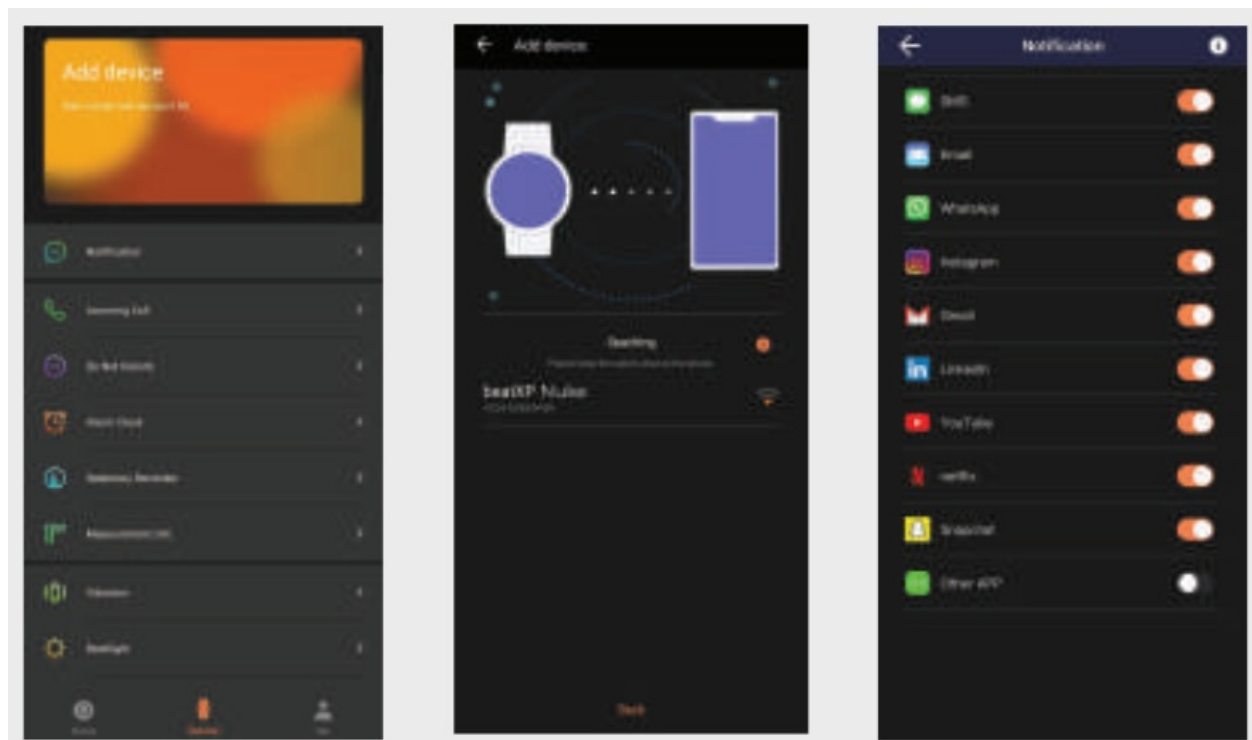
Add device
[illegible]

Notification
Incoming Call
Do Not Disturb
Alarm Clock
Sedentary Reminder
Measurement Unit
Vibration
Backlight
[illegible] Device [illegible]

Add device
Searching
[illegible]
beatXP Nuke
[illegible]
Back

Notification
SMS
Email
WhatsApp
Instagram
Gmail
LinkedIn
YouTube
netflix
Snapchat
Other APP